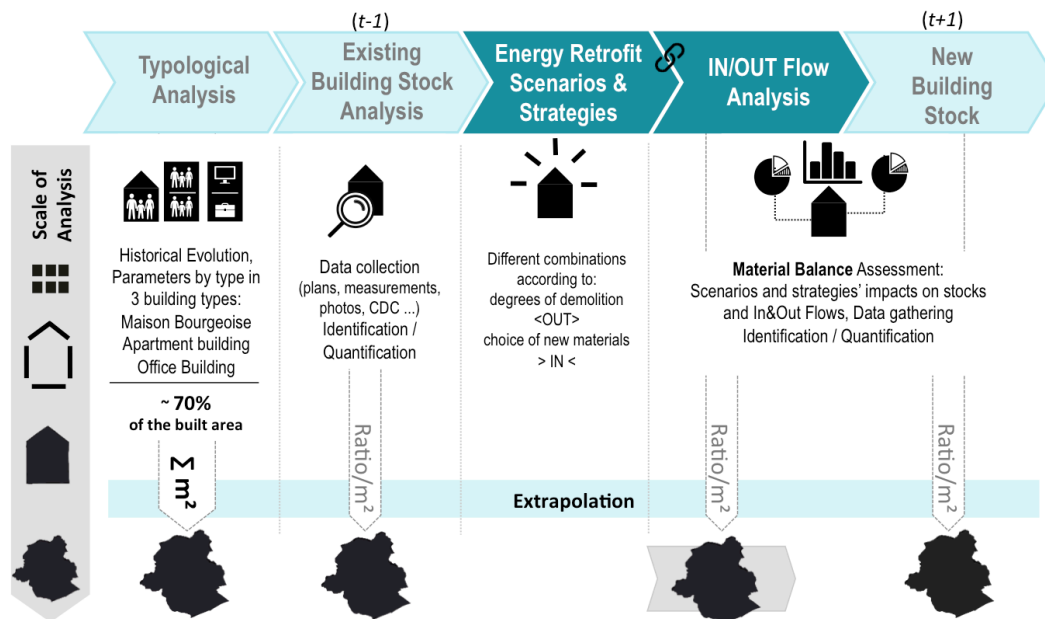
(t-1)

(t+1)

Typological Analysis

Existing Building Stock Analysis

Energy Retrofit Scenarios & Strategies

IN/OUT Flow Analysis

New Building Stock

Scale of Analysis

Historical Evolution, Parameters by type in 3 building types: Maison Bourgeoise Apartment building Office Building

~ 70% of the built area

Data collection (plans, measurements, photos, CDC ...) Identification / Quantification

Different combinations according to: degrees of demolition <OUT> choice of new materials > IN <

**Material Balance** Assessment: Scenarios and strategies' impacts on stocks and In&Out Flows, Data gathering Identification / Quantification

$\Sigma$ m$^2$

Ratio/m$^2$

Extrapolation

Ratio/m$^2$

Ratio/m$^2$